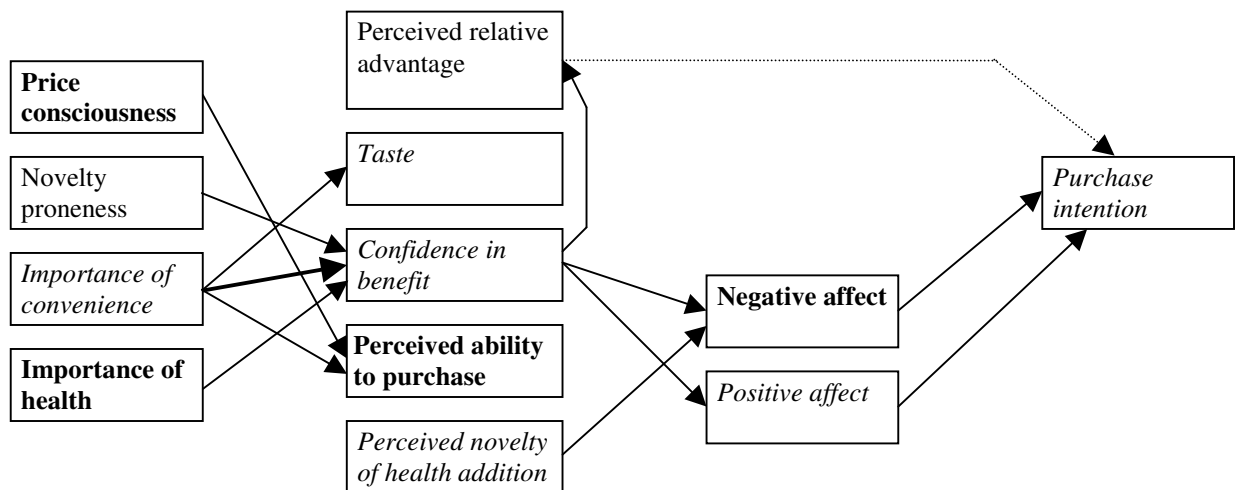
Price consciousness

Novelty proneness

*Importance of convenience*

Importance of health

Perceived relative advantage

*Taste*

*Confidence in benefit*

Perceived ability to purchase

*Perceived novelty of health addition*

Negative affect

*Positive affect*

*Purchase intention*